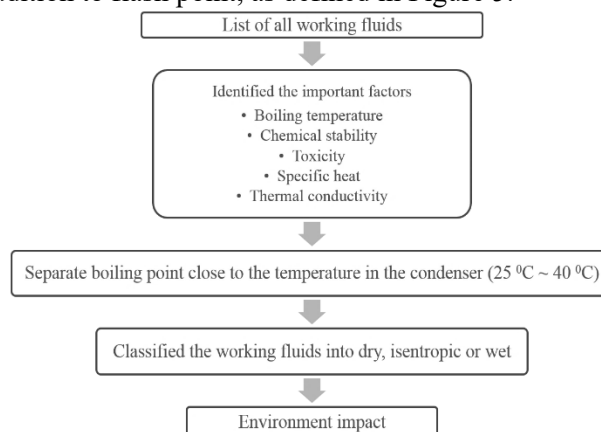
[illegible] to each point, as defined in Figure 3.

List of all working fluids

Identified the important factors
• Boiling temperature
• Chemical stability
• Toxicity
• Specific heat
• Thermal conductivity

Separate boiling point close to the temperature in the condenser (25 $^0$C ~ 40 $^0$C)

Classified the working fluids into dry, isentropic or wet

Environment impact